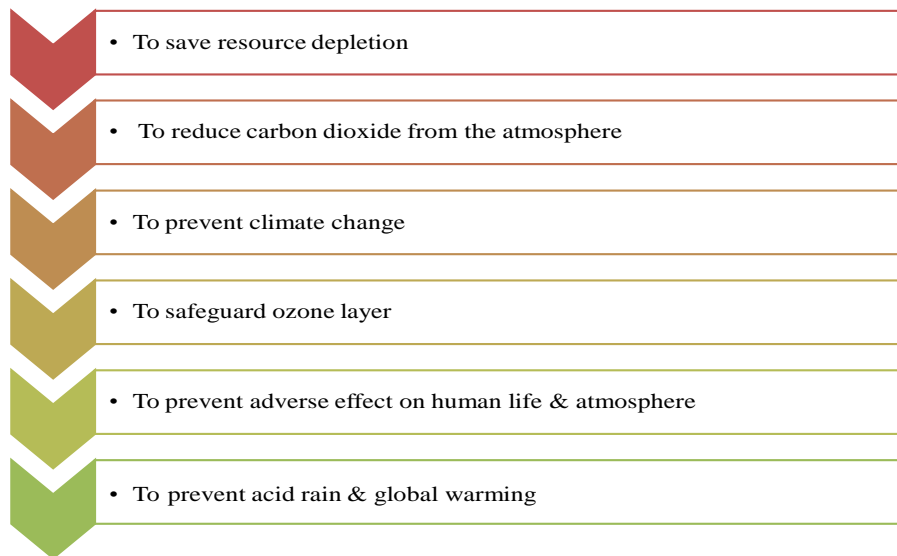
• To save resource depletion

• To reduce carbon dioxide from the atmosphere

• To prevent climate change

• To safeguard ozone layer

• To prevent adverse effect on human life & atmosphere

• To prevent acid rain & global warming